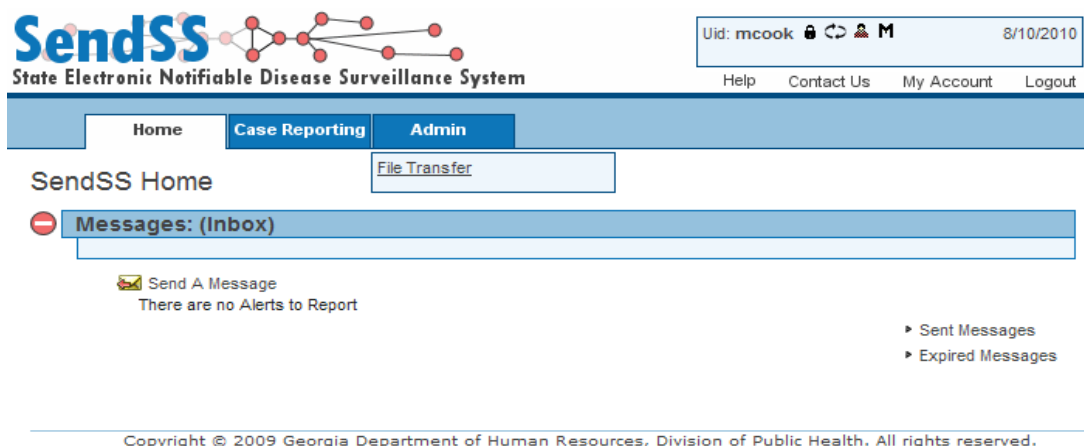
SendSS

State Electronic Notifiable Disease Surveillance System

Uid: mcook M 8/10/2010

Help Contact Us My Account Logout

Home Case Reporting Admin

File Transfer

SendSS Home

Messages: (Inbox)

Send A Message

There are no Alerts to Report

Sent Messages

Expired Messages

Copyright © 2009 Georgia Department of Human Resources, Division of Public Health. All rights reserved.